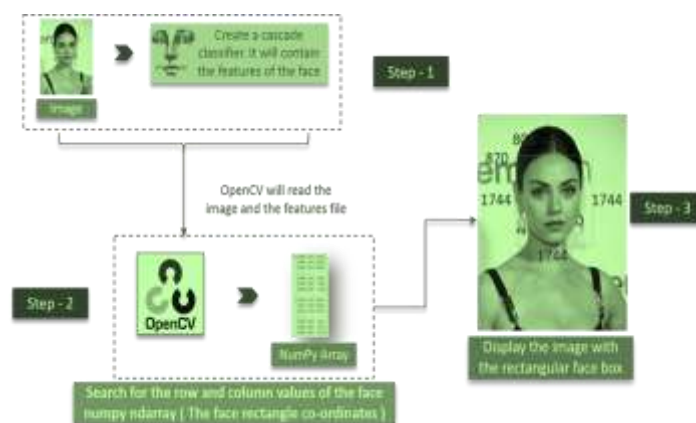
Image

Create a cascade classifier. It will contain the features of the face

Step - 1

OpenCV will read the image and the features file

Step - 2

OpenCV

NumPy Array

Search for the row and column values of the face numpy ndarray ( The face rectangle co-ordinates )

870

470

1744

1744

1744

Step - 3

Display the image with the rectangular face box.